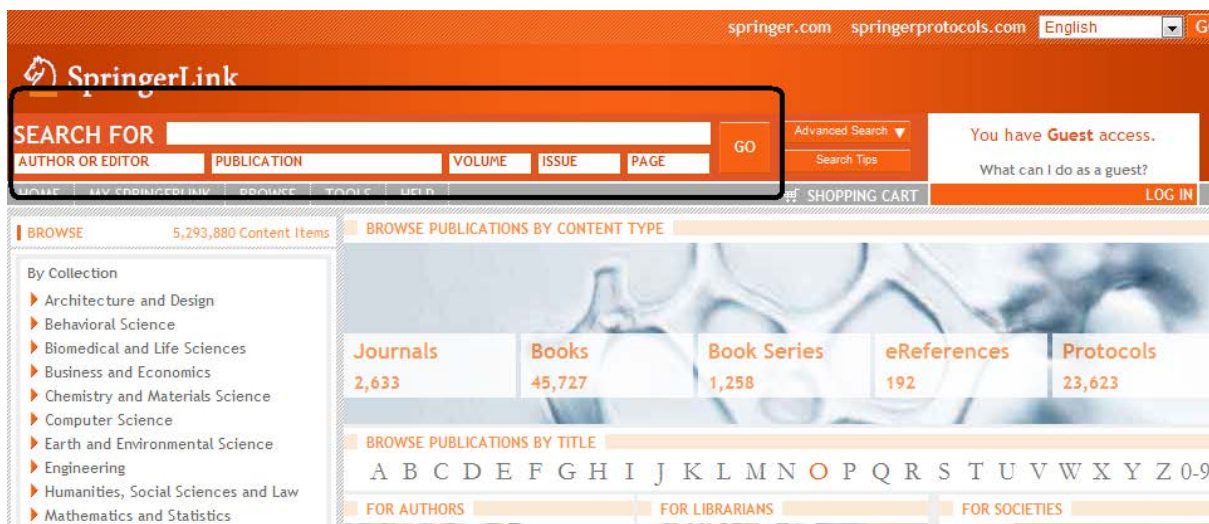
springer.com springerprotocols.com English G

SpringerLink

SEARCH FOR
AUTHOR OR EDITOR PUBLICATION VOLUME ISSUE PAGE
GO
Advanced Search
Search Tips

You have Guest access.
What can I do as a guest?

HOME MY SPRINGERLINK BROWSE TOOLS HELP
SHOPPING CART
LOG IN

BROWSE 5,293,880 Content Items

By Collection
Architecture and Design
Behavioral Science
Biomedical and Life Sciences
Business and Economics
Chemistry and Materials Science
Computer Science
Earth and Environmental Science
Engineering
Humanities, Social Sciences and Law
Mathematics and Statistics

BROWSE PUBLICATIONS BY CONTENT TYPE

| Journals | Books | Book Series | eReferences | Protocols |
|---|---|---|---|---|
| 2,633 | 45,727 | 1,258 | 192 | 23,623 |

BROWSE PUBLICATIONS BY TITLE
A B C D E F G H I J K L M N O P Q R S T U V W X Y Z 0-9

FOR AUTHORS
FOR LIBRARIANS
FOR SOCIETIES